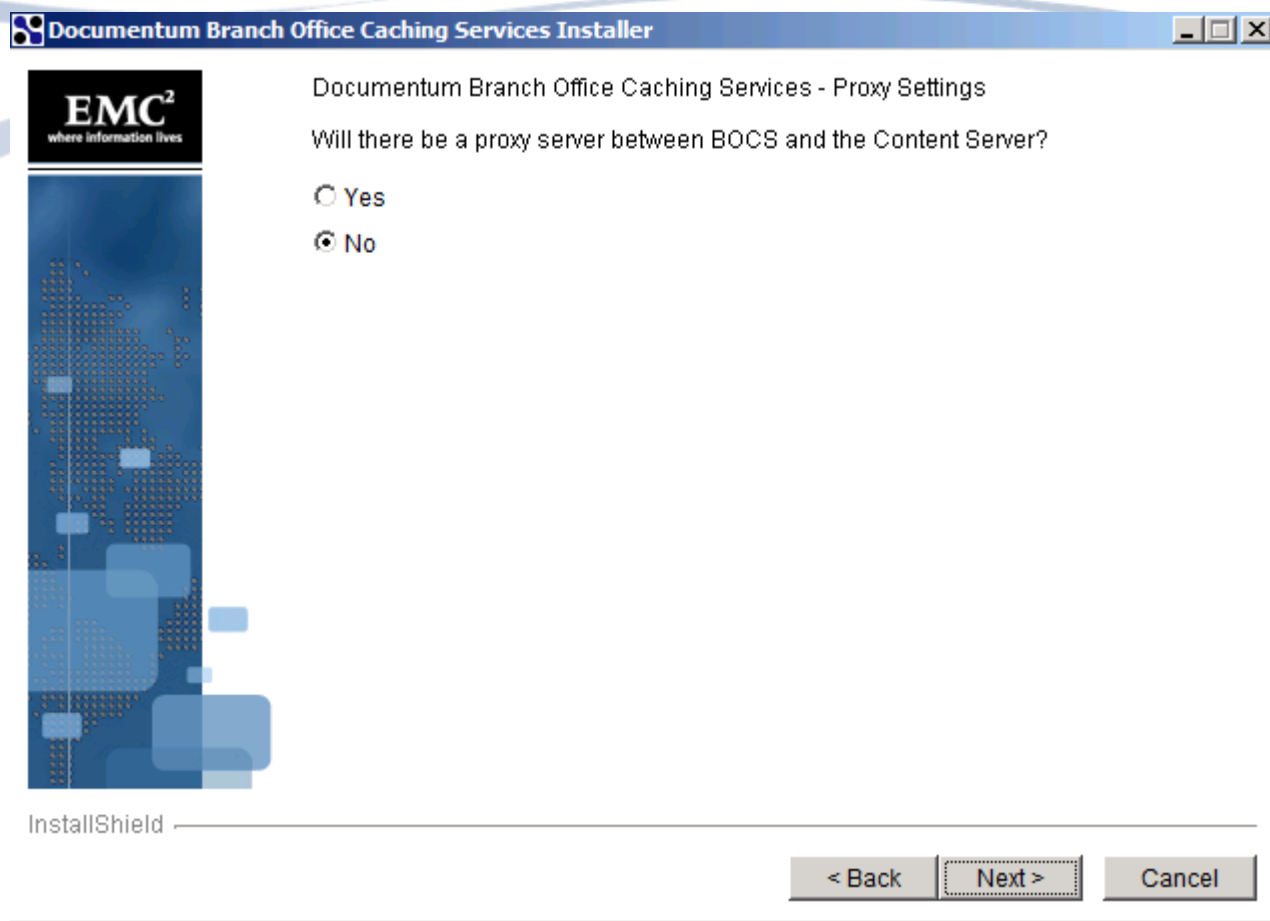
Documentum Branch Office Caching Services Installer

$EMC^2$
where information lives

Documentum Branch Office Caching Services - Proxy Settings

Will there be a proxy server between BOCS and the Content Server?

Yes

No

InstallShield

< Back

Next >

Cancel